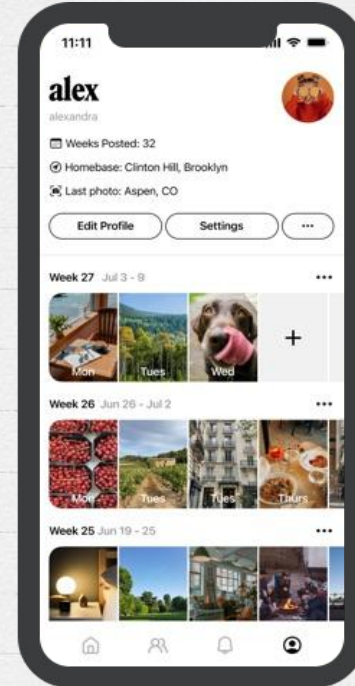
11:11

alex
alexandra

Weeks Posted: 32
Homebase: Clinton Hill, Brooklyn
Last photo: Aspen, CO

Edit Profile
Settings
···

Week 27 Jul 3 - 9
•••
Mon
Tues
Wed
+

Week 26 Jun 26 - Jul 2
•••
Mon
Tues
Tues
Thurs

Week 25 Jun 19 - 25
•••